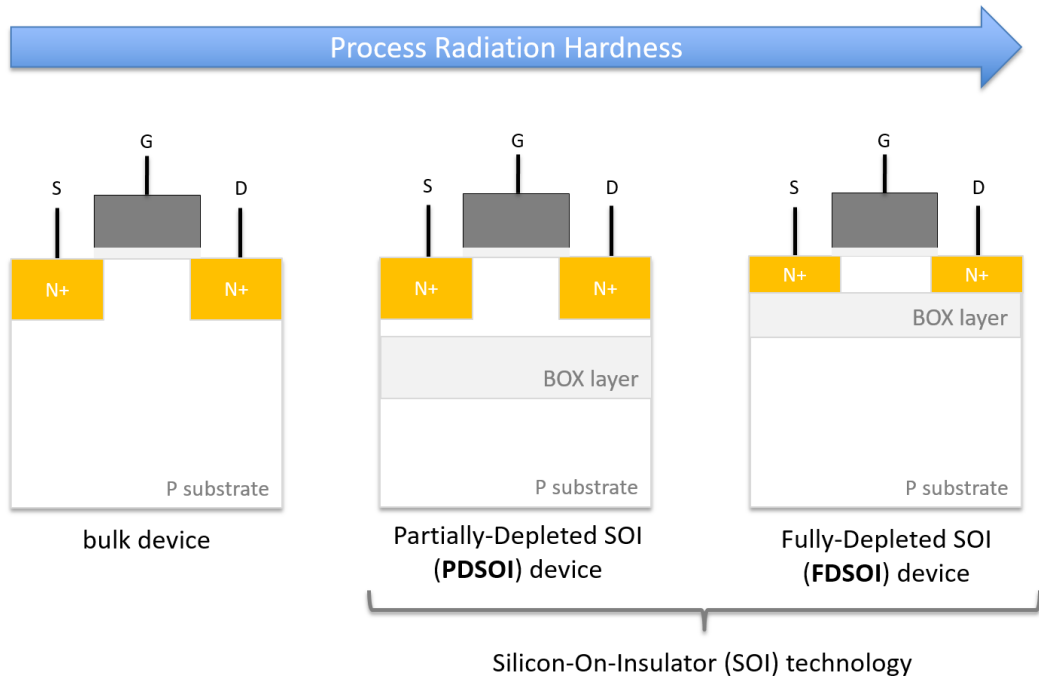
Process Radiation Hardness

G
S
D
N+
N+
P substrate
bulk device

G
S
D
N+
N+
BOX layer
P substrate
Partially-Depleted SOI (**PDSOI**) device

G
S
D
N+
N+
BOX layer
P substrate
Fully-Depleted SOI (**FDSOI**) device

Silicon-On-Insulator (SOI) technology